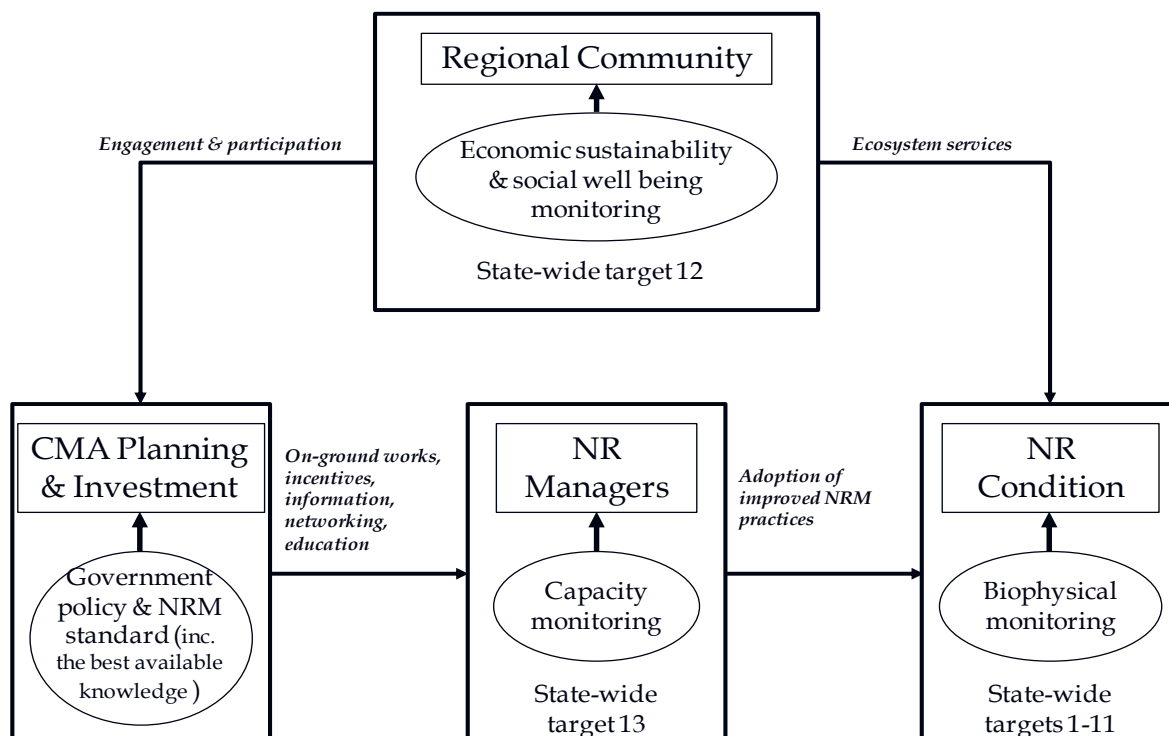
Regional Community

Economic sustainability & social well being monitoring

State-wide target 12

*Engagement & participation*

*Ecosystem services*

CMA Planning & Investment

Government policy & NRM standard (inc. the best available knowledge )

*On-ground works, incentives, information, networking, education*

NR Managers

Capacity monitoring

State-wide target 13

*Adoption of improved NRM practices*

NR Condition

Biophysical monitoring

State-wide targets 1-11